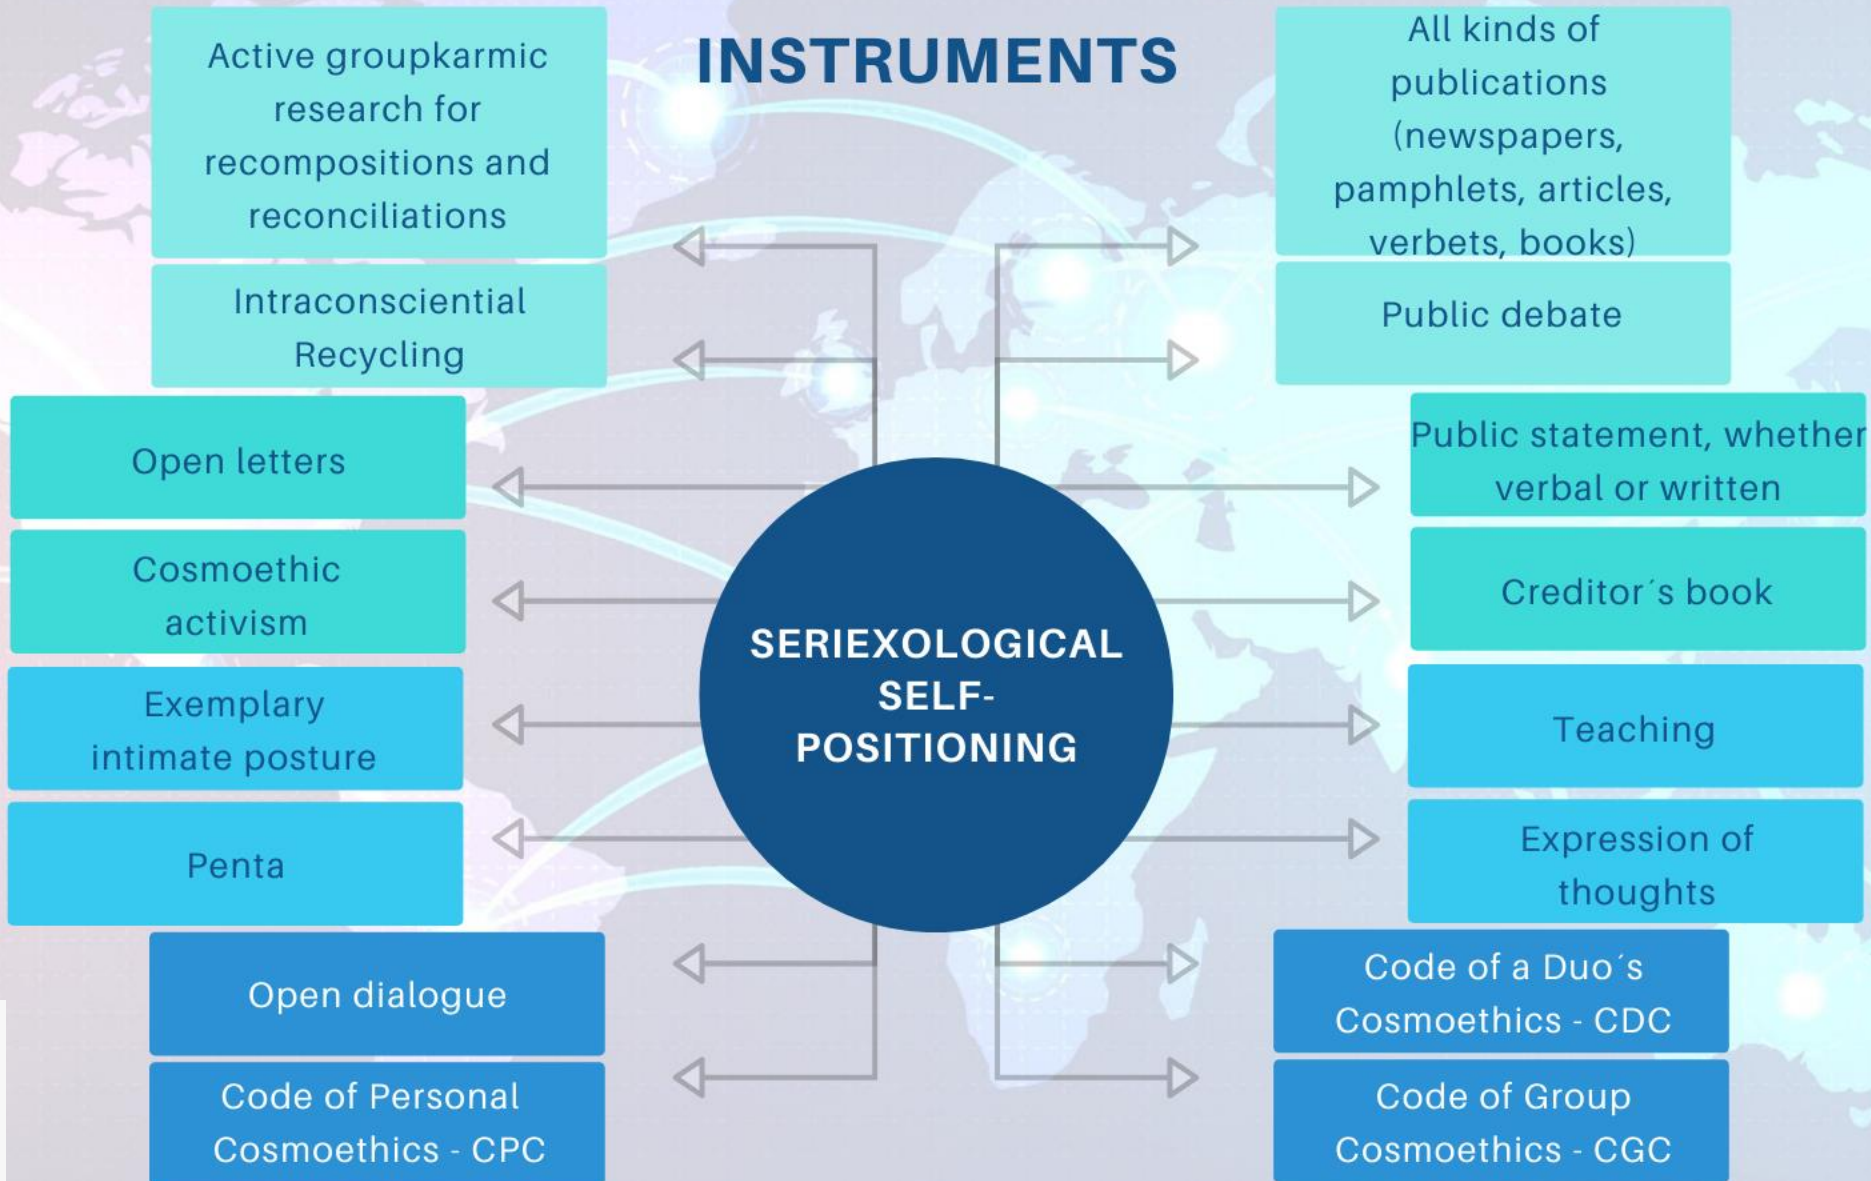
INSTRUMENTS

Active groupkarmic research for recompositions and reconciliations

Intraconsciential Recycling

Open letters

Cosmoethic activism

Exemplary intimate posture

Penta

Open dialogue

Code of Personal Cosmoethics - CPC

SERIEXOLOGICAL SELF-POSITIONING

All kinds of publications (newspapers, pamphlets, articles, verbets, books)

Public debate

Public statement, whether verbal or written

Creditor´s book

Teaching

Expression of thoughts

Code of a Duo´s Cosmoethics - CDC

Code of Group Cosmoethics - CGC